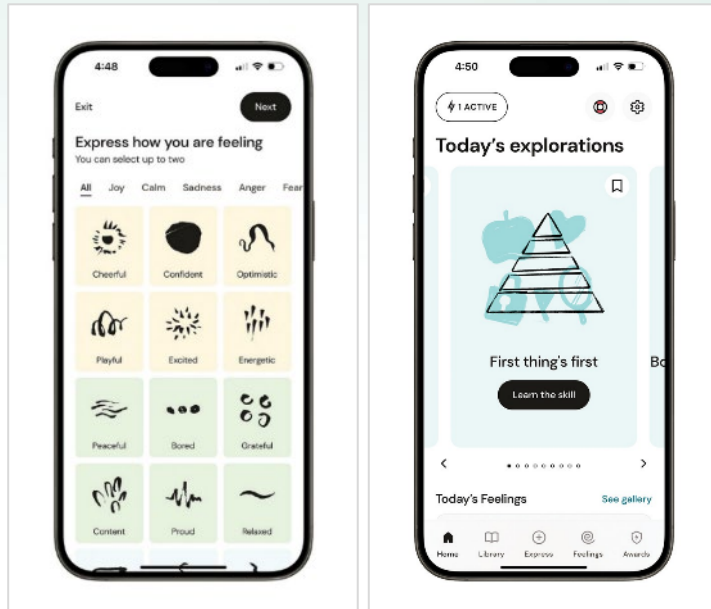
4:48

Exit

Next

Express how you are feeling
You can select up to two

All Joy Calm Sadness Anger Fear

Cheerful
Confident
Optimistic
Playful
Excited
Energetic
Peaceful
Bored
Grateful
Content
Proud
Relaxed

4:50

1 ACTIVE

Today's explorations

First thing's first

Learn the skill

Bo

Today's Feelings

See gallery

Home
Library
Express
Feelings
Awards